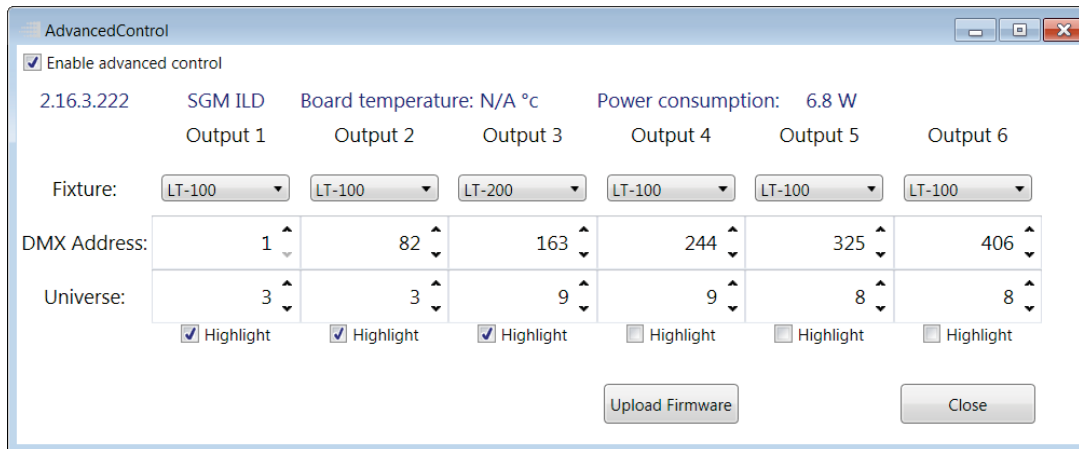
AdvancedControl

Enable advanced control

2.16.3.222 SGM ILD Board temperature: N/A °c Power consumption: 6.8 W

| | Output 1 | Output 2 | Output 3 | Output 4 | Output 5 | Output 6 |
|---|---|---|---|---|---|---|
| Fixture: | LT-100 | LT-100 | LT-200 | LT-100 | LT-100 | LT-100 |
| DMX Address: | 1 | 82 | 163 | 244 | 325 | 406 |
| Universe: | 3 | 3 | 9 | 9 | 8 | 8 |
| | Highlight | Highlight | Highlight | Highlight | Highlight | Highlight |

Upload Firmware

Close